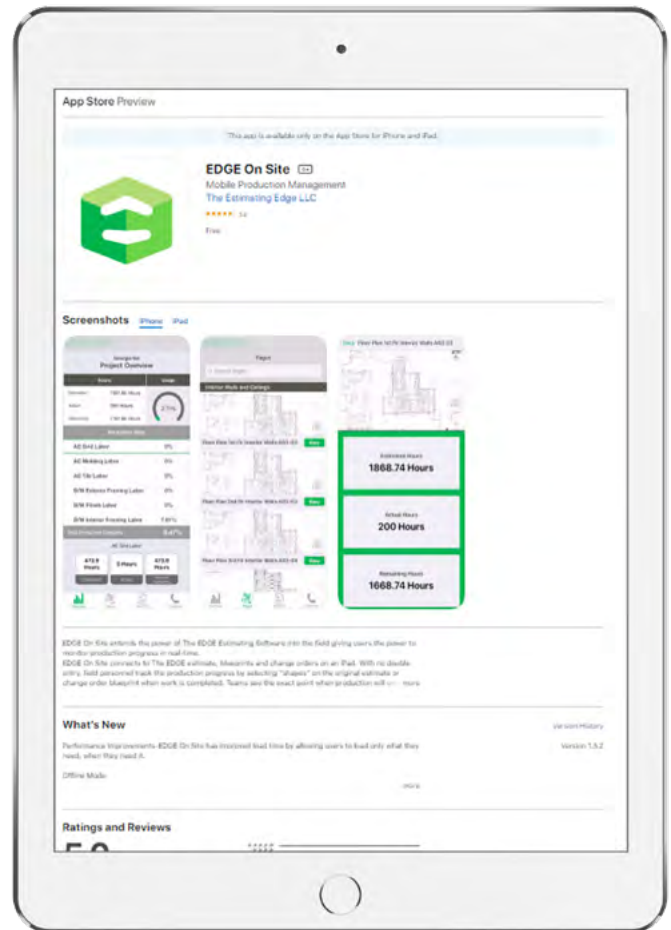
App Store Preview

This app is available only on the App Store for iPhone and iPad.

EDGE On Site 4+
Mobile Production Management
The Estimating Edge LLC
★★★★★ 5.0
Free

Screenshots iPhone iPad

Project Overview

AC Grid Labor
AC Molding Labor
AC Tile Labor
B/M Exterior Framing Labor
B/M Finish Labor
B/M Interior Framing Labor

Pages
Interior Walls and Ceilings
Floor Plan 1st Flr Interior Walls A03-03
Floor Plan 2nd Flr Interior Walls A03-03
Floor Plan 3rd Flr Interior Walls A03-03

Floor Plan 1st Flr Interior Walls A03-03
Estimated Hours
1868.74 Hours
Actual Hours
200 Hours
Remaining Hours
1668.74 Hours

EDGE On Site extends the power of The EDGE Estimating Software into the field giving users the power to monitor production progress in real-time.
EDGE On Site connects to The EDGE estimate, blueprints and change orders on an iPad. With no double entry, field personnel track the production progress by selecting "shapes" on the original estimate or change order blueprint when work is completed. Teams see the exact point when production will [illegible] more

What's New
Version History
Performance Improvements: EDGE On Site has improved load time by allowing users to load only what they need, when they need it.
Version 1.5.2
Offline Mode
more

Ratings and Reviews
5.0